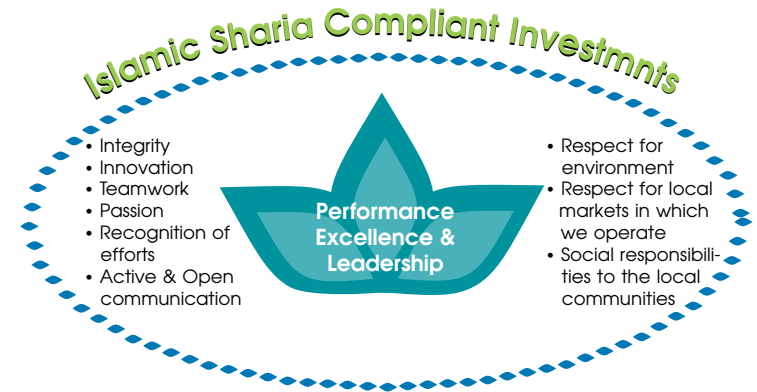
Islamic Sharia Compliant Investmnts

- Integrity
- Innovation
- Teamwork
- Passion
- Recognition of efforts
- Active & Open communication

Performance Excellence & Leadership

- Respect for environment
- Respect for local markets in which we operate
- Social responsibilities to the local communities